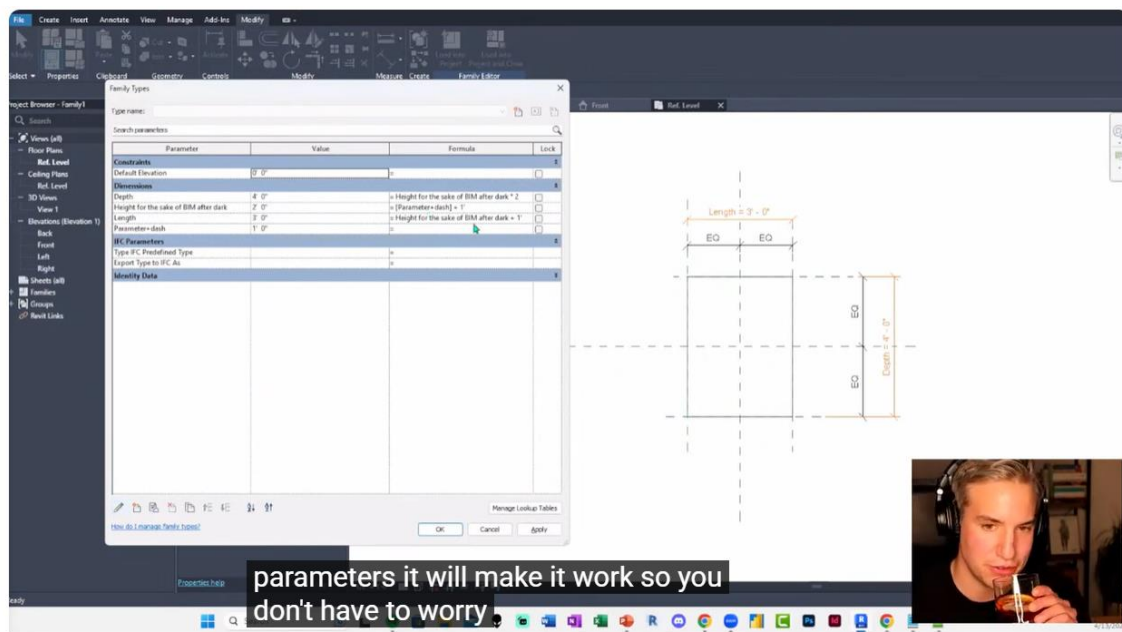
File Create Insert Annotate View Manage Add-Ins Modify

Select Properties Clipboard Geometry Controls Modify Measure Create Family Editor

Project Browser - Family1

Search

Views (all)
Floor Plans
Ref. Level
Ceiling Plans
Ref. Level
3D Views
View 1
Elevations (Elevation 1)
Back
Front
Left
Right
Sheets (all)
Families
Groups
Revit Links

Family Types

Type name:

Search parameters

| Parameter | Value | Formula | Lock |
|---|---|---|---|
| **Constraints** | | | |
| Default Elevation | 0' 0" | = | |
| **Dimensions** | | | |
| Depth | 4' 0" | = Height for the sake of BIM after dark * 2 | |
| Height for the sake of BIM after dark | 2' 0" | = [Parameter+dash] + 1' | |
| Length | 3' 0" | = Height for the sake of BIM after dark + 1' | |
| Parameter+dash | 1' 0" | = | |
| **IFC Parameters** | | | |
| Type IFC Predefined Type | | = | |
| Export Type to IFC As | | = | |
| **Identity Data** | | | |

Manage Lookup Tables

How do I manage family types?

OK Cancel Apply

Properties help

Front Ref. Level

Length = 3' - 0"

EQ EQ

EQ

EQ

Depth = 4' - 0"

parameters it will make it work so you don't have to worry

eady